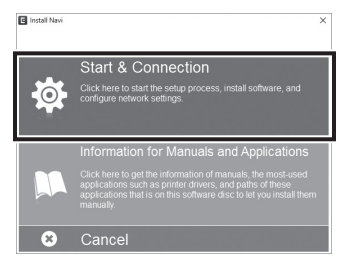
Install Navi

×

Start & Connection

Click here to start the setup process, install software, and configure network settings.

Information for Manuals and Applications

Click here to get the information of manuals, the most-used applications such as printer drivers, and paths of these applications that is on this software disc to let you install them manually.

Cancel